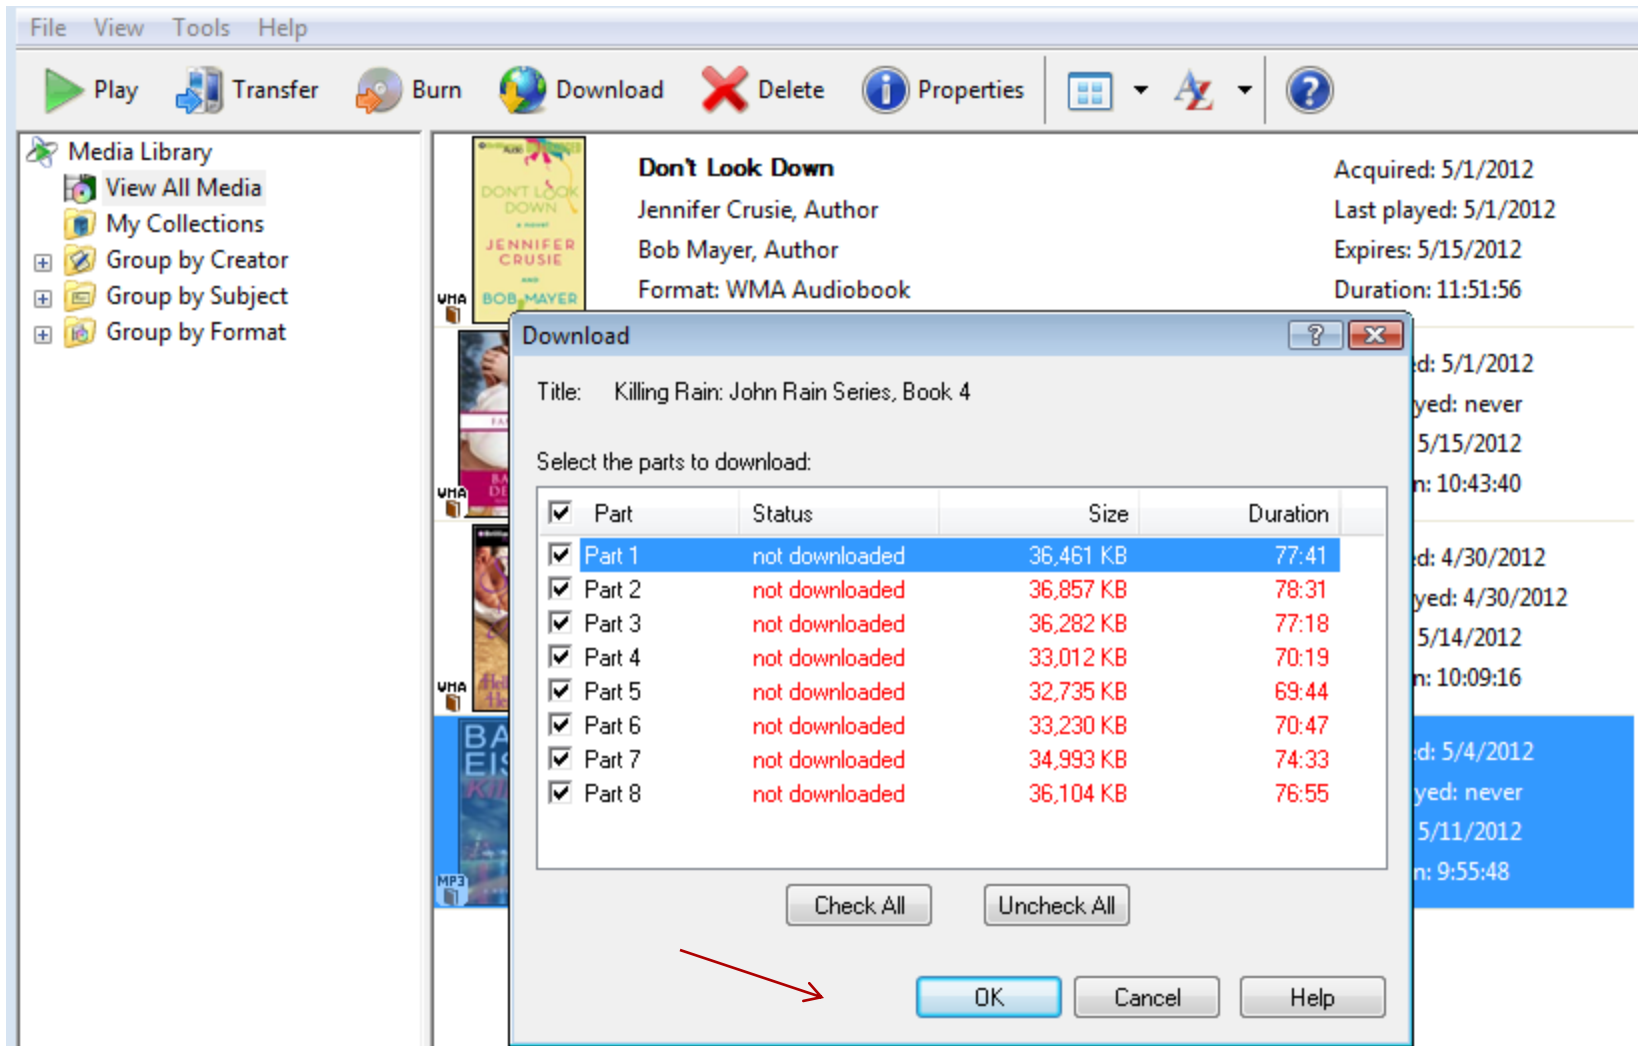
File View Tools Help

Play Transfer Burn Download Delete Properties

Media Library
View All Media
My Collections
Group by Creator
Group by Subject
Group by Format

DON'T LOOK DOWN
JENNIFER CRUSIE
BOB MAYER
WMA

Don't Look Down
Jennifer Crusie, Author
Bob Mayer, Author
Format: WMA Audiobook

Acquired: 5/1/2012
Last played: 5/1/2012
Expires: 5/15/2012
Duration: 11:51:56

WMA
d: 5/1/2012
yed: never
5/15/2012
n: 10:43:40

WMA
d: 4/30/2012
yed: 4/30/2012
5/14/2012
n: 10:09:16

MP3
d: 5/4/2012
yed: never
5/11/2012
n: 9:55:48

Download

Title: Killing Rain: John Rain Series, Book 4

Select the parts to download:

| Part | Status | Size | Duration |
|---|---|---|---|
| Part 1 | not downloaded | 36,461 KB | 77:41 |
| Part 2 | not downloaded | 36,857 KB | 78:31 |
| Part 3 | not downloaded | 36,282 KB | 77:18 |
| Part 4 | not downloaded | 33,012 KB | 70:19 |
| Part 5 | not downloaded | 32,735 KB | 69:44 |
| Part 6 | not downloaded | 33,230 KB | 70:47 |
| Part 7 | not downloaded | 34,993 KB | 74:33 |
| Part 8 | not downloaded | 36,104 KB | 76:55 |

Check All Uncheck All

OK Cancel Help